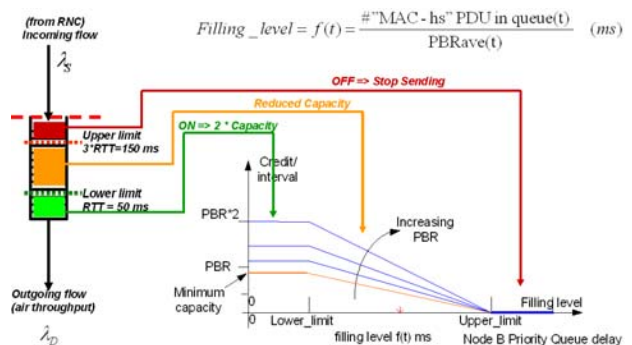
(from RNC)
Incoming flow

$\lambda_S$

$Filling\_level = f(t) = \frac{\#\text{"MAC - hs" PDU in queue(t)}}{\text{PBRave(t)}} \quad (ms)$

OFF => Stop Sending

Reduced Capacity

ON => 2 * Capacity

Upper limit
3*RTT=150 ms

Lower limit
RTT = 50 ms

Credit/
interval

PBR*2

Increasing
PBR

PBR

Minimum
capacity

0

0

Lower_limit

filling level f(t) ms

Upper_limit

Filling level

Node B Priority Queue delay

Outgoing flow
(air throughput)

$\lambda_D$